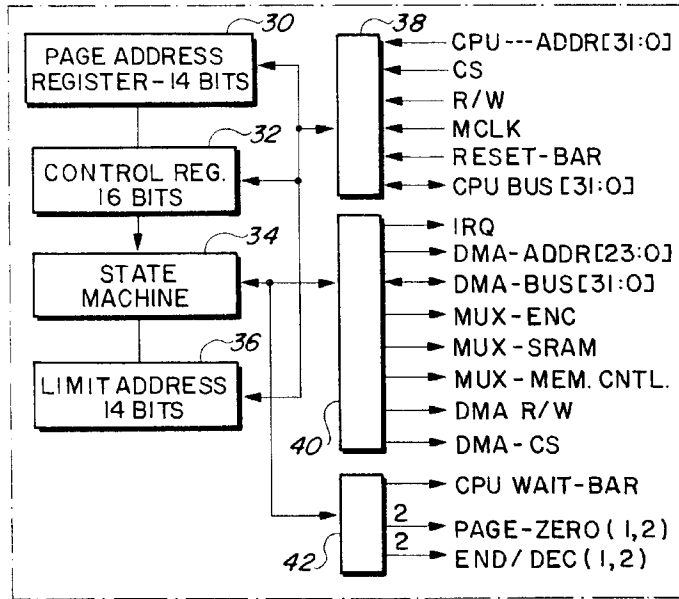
30
PAGE ADDRESS REGISTER-14 BITS

38
CPU---ADDR[31:0]
CS
R/W
MCLK
RESET-BAR
CPU BUS [31:0]

32
CONTROL REG. 16 BITS

34
STATE MACHINE

36
LIMIT ADDRESS 14 BITS

IRQ
DMA-ADDR[23:0]
DMA-BUS[31:0]
MUX-ENC
MUX-SRAM
MUX-MEM. CNTL.
DMA R/W
DMA-CS
40

CPU WAIT-BAR
2
PAGE-ZERO (1,2)
2
END/DEC (1,2)
42